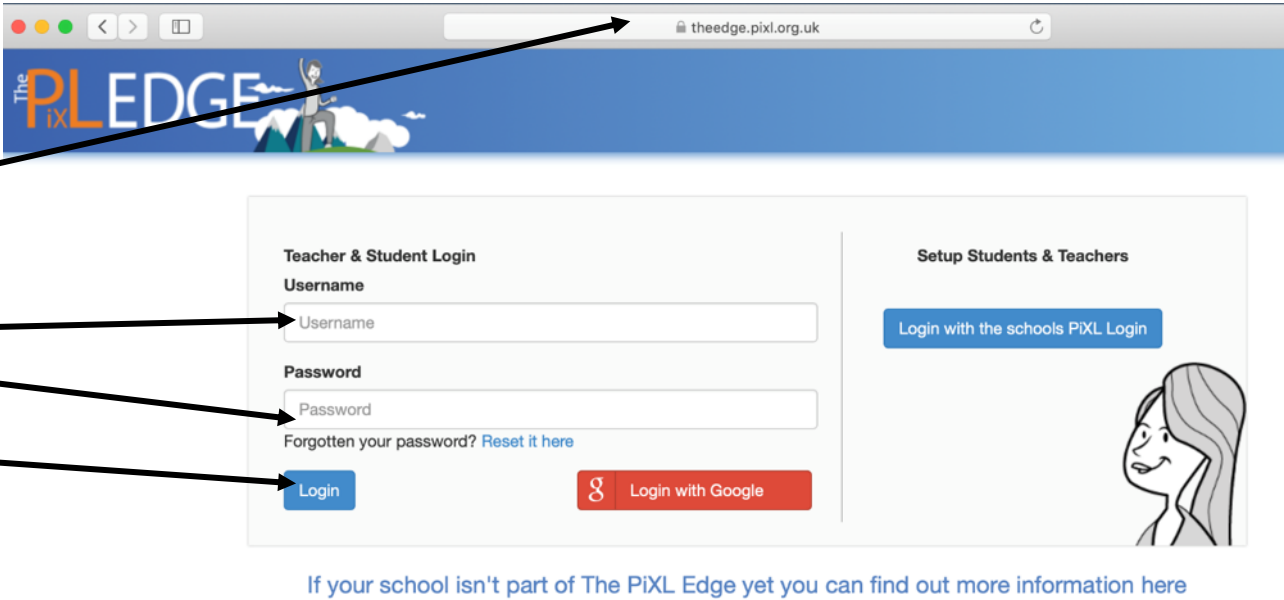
theedge.pixl.org.uk

The PiXL EDGE

Teacher & Student Login

Username

Username

Password

Password

Forgotten your password? Reset it here

Login

Login with Google

Setup Students & Teachers

Login with the schools PiXL Login

If your school isn't part of The PiXL Edge yet you can find out more information here